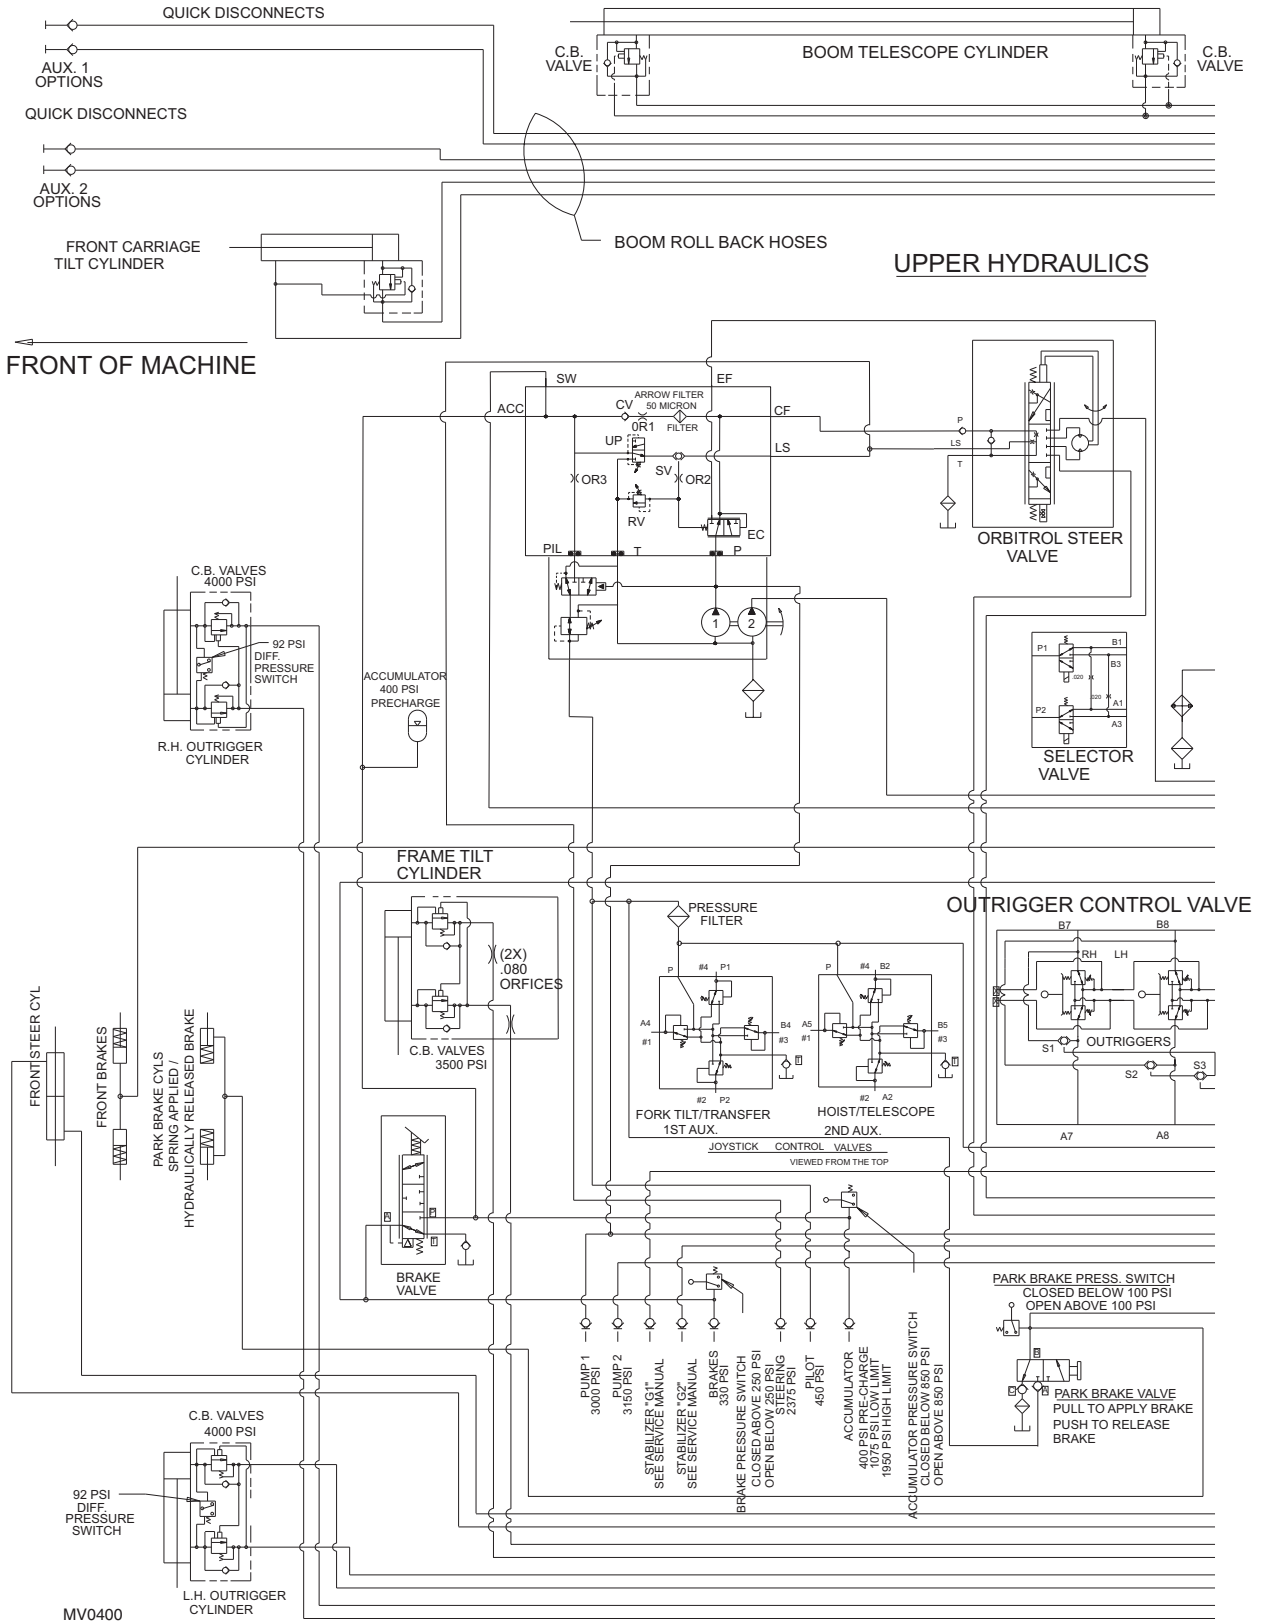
QUICK DISCONNECTS

AUX. 1 OPTIONS

QUICK DISCONNECTS

AUX. 2 OPTIONS

FRONT CARRIAGE TILT CYLINDER

C.B. VALVE

BOOM TELESCOPE CYLINDER

C.B. VALVE

BOOM ROLL BACK HOSES

UPPER HYDRAULICS

FRONT OF MACHINE

SW
EF
ACC
CV
ARROW FILTER 50 MICRON
FILTER
0R1
CF
UP
LS
SV
OR3
OR2
RV
EC
PIL
T
P
1
2

P
LS
T
ORBITROL STEER VALVE

C.B. VALVES 4000 PSI
92 PSI DIFF. PRESSURE SWITCH
R.H. OUTRIGGER CYLINDER

ACCUMULATOR 400 PSI PRECHARGE

P1
P2
B1
B3
A1
A3
.020
.020
SELECTOR VALVE

FRAME TILT CYLINDER
(2X) .080 ORFICES
C.B. VALVES 3500 PSI

PRESSURE FILTER

OUTRIGGER CONTROL VALVE
B7
B8
RH
LH
S1
OUTRIGGERS
S2
S3
A7
A8

P
#4
P1
A4
#1
B4
#3
#2
P2
FORK TILT/TRANSFER 1ST AUX.

P
#4
B2
A5
#1
B5
#3
#2
A2
HOIST/TELESCOPE 2ND AUX.

JOYSTICK CONTROL VALVES
VIEWED FROM THE TOP

FRONT STEER CYL
FRONT BRAKES
PARK BRAKE CYLS SPRING APPLIED / HYDRAULICALLY RELEASED BRAKE

BRAKE VALVE

PUMP 1 3000 PSI
PUMP 2 3150 PSI
STABILIZER "G1" SEE SERVICE MANUAL
STABILIZER "G2" SEE SERVICE MANUAL
BRAKES 330 PSI
BRAKE PRESSURE SWITCH CLOSED ABOVE 250 PSI OPEN BELOW 250 PSI
STEERING 2375 PSI
PILOT 450 PSI
ACCUMULATOR 400 PSI PRE-CHARGE 1075 PSI LOW LIMIT 1950 PSI HIGH LIMIT
ACCUMULATOR PRESSURE SWITCH CLOSED BELOW 850 PSI OPEN ABOVE 850 PSI

PARK BRAKE PRESS. SWITCH
CLOSED BELOW 100 PSI
OPEN ABOVE 100 PSI

PARK BRAKE VALVE
PULL TO APPLY BRAKE
PUSH TO RELEASE BRAKE

C.B. VALVES 4000 PSI
92 PSI DIFF. PRESSURE SWITCH
L.H. OUTRIGGER CYLINDER

MV0400